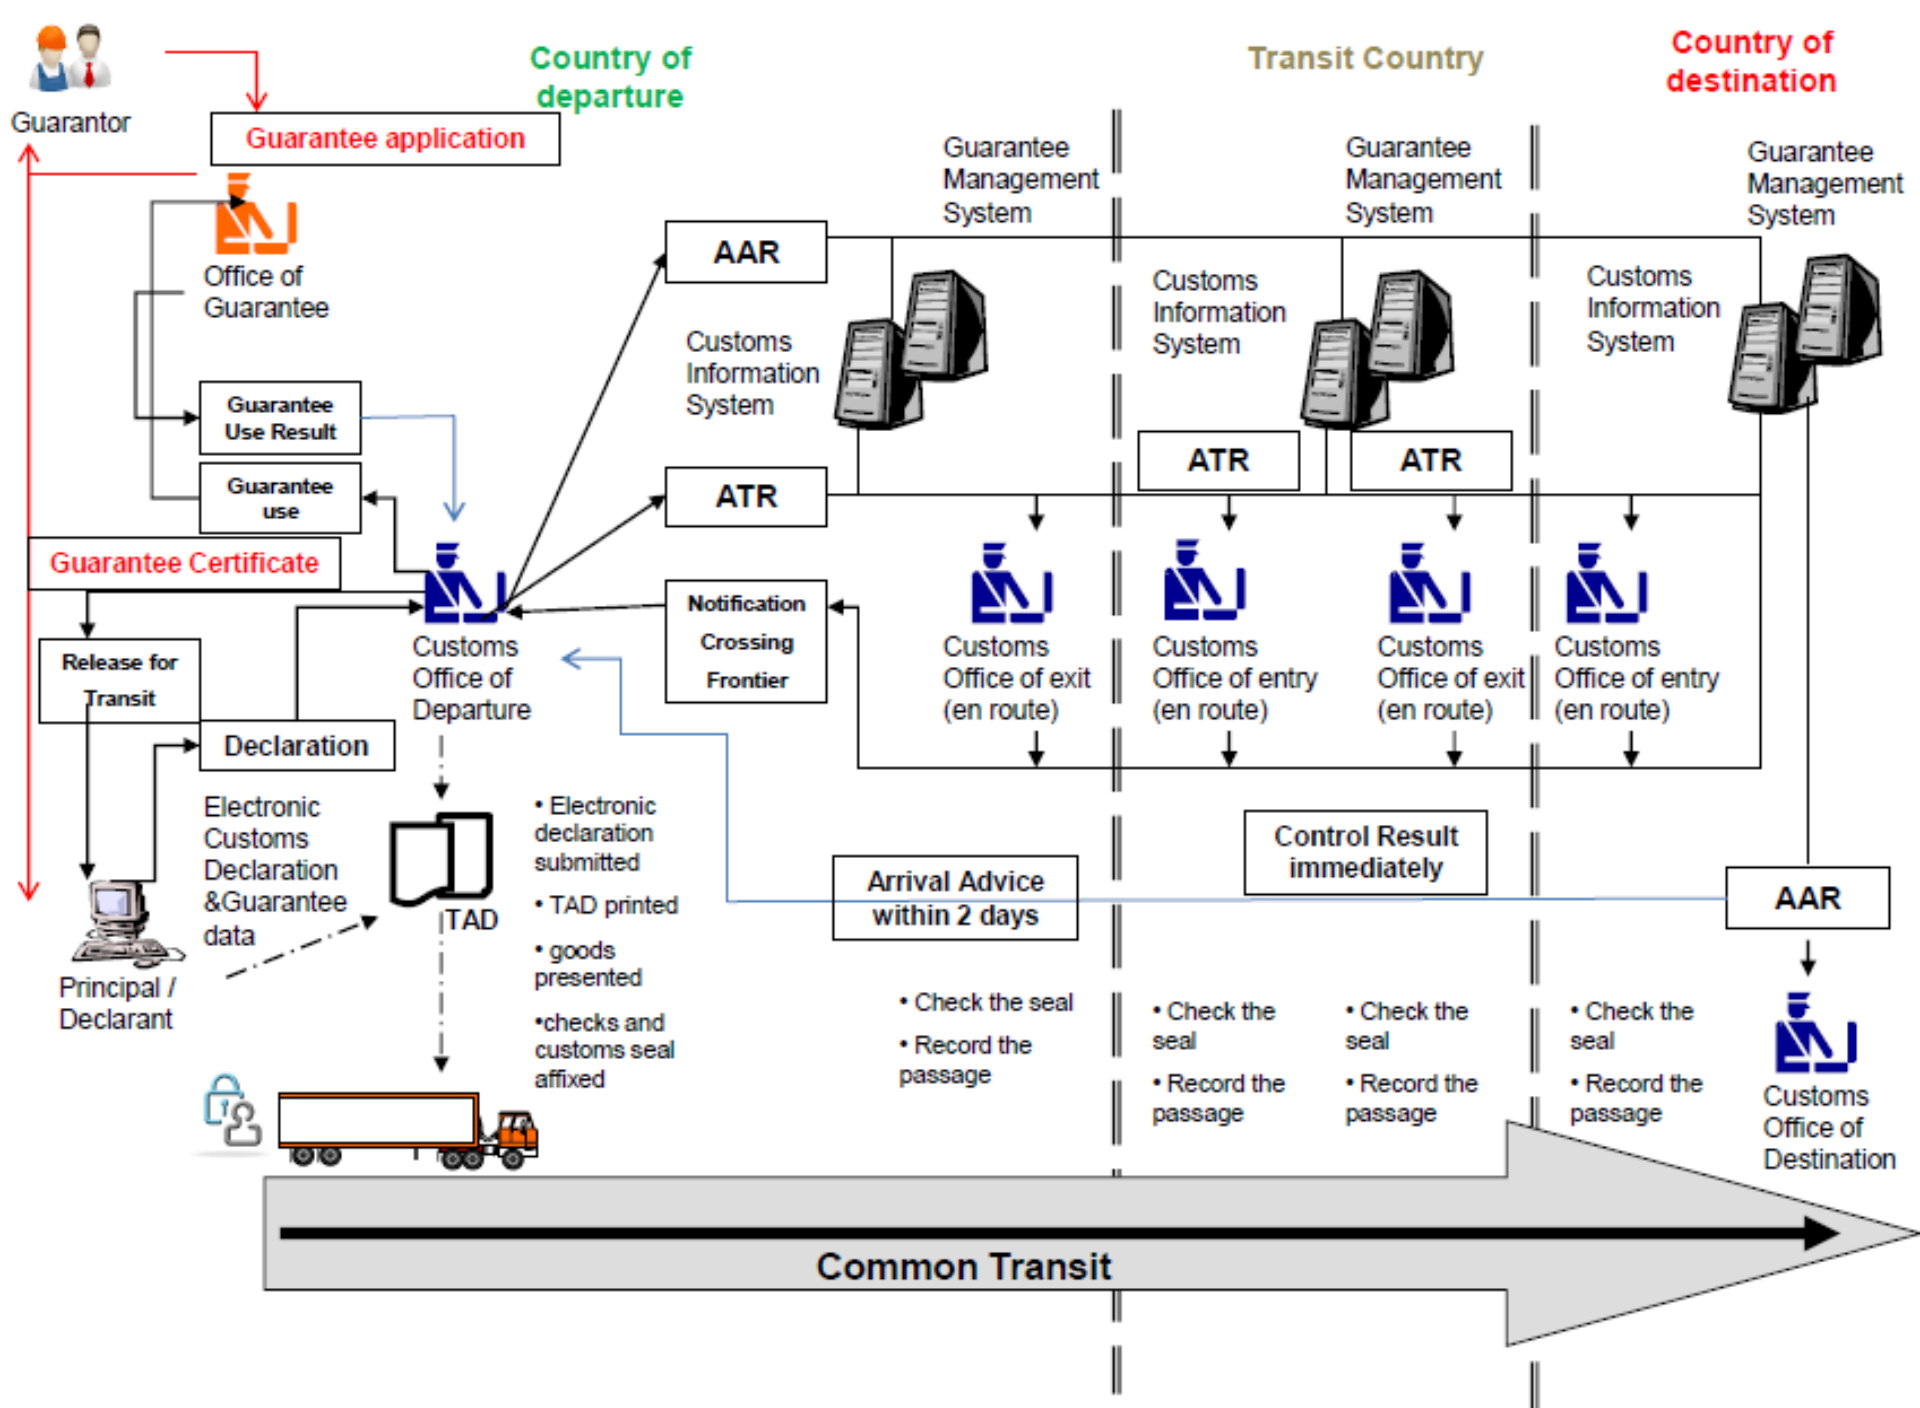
Guarantor

Guarantee application

Country of departure

Transit Country

Country of destination

Guarantee Management System

Guarantee Management System

Guarantee Management System

Office of Guarantee

AAR

Customs Information System

Customs Information System

Customs Information System

Guarantee Use Result

Guarantee use

ATR

ATR

ATR

Guarantee Certificate

Notification Crossing Frontier

Release for Transit

Customs Office of Departure

Customs Office of exit (en route)

Customs Office of entry (en route)

Customs Office of exit (en route)

Customs Office of entry (en route)

Declaration

Electronic Customs Declaration &Guarantee data

TAD

• Electronic declaration submitted

• TAD printed

• goods presented

•checks and customs seal affixed

Control Result immediately

Arrival Advice within 2 days

AAR

Principal / Declarant

• Check the seal

• Record the passage

• Check the seal

• Record the passage

• Check the seal

• Record the passage

• Check the seal

• Record the passage

Customs Office of Destination

Common Transit